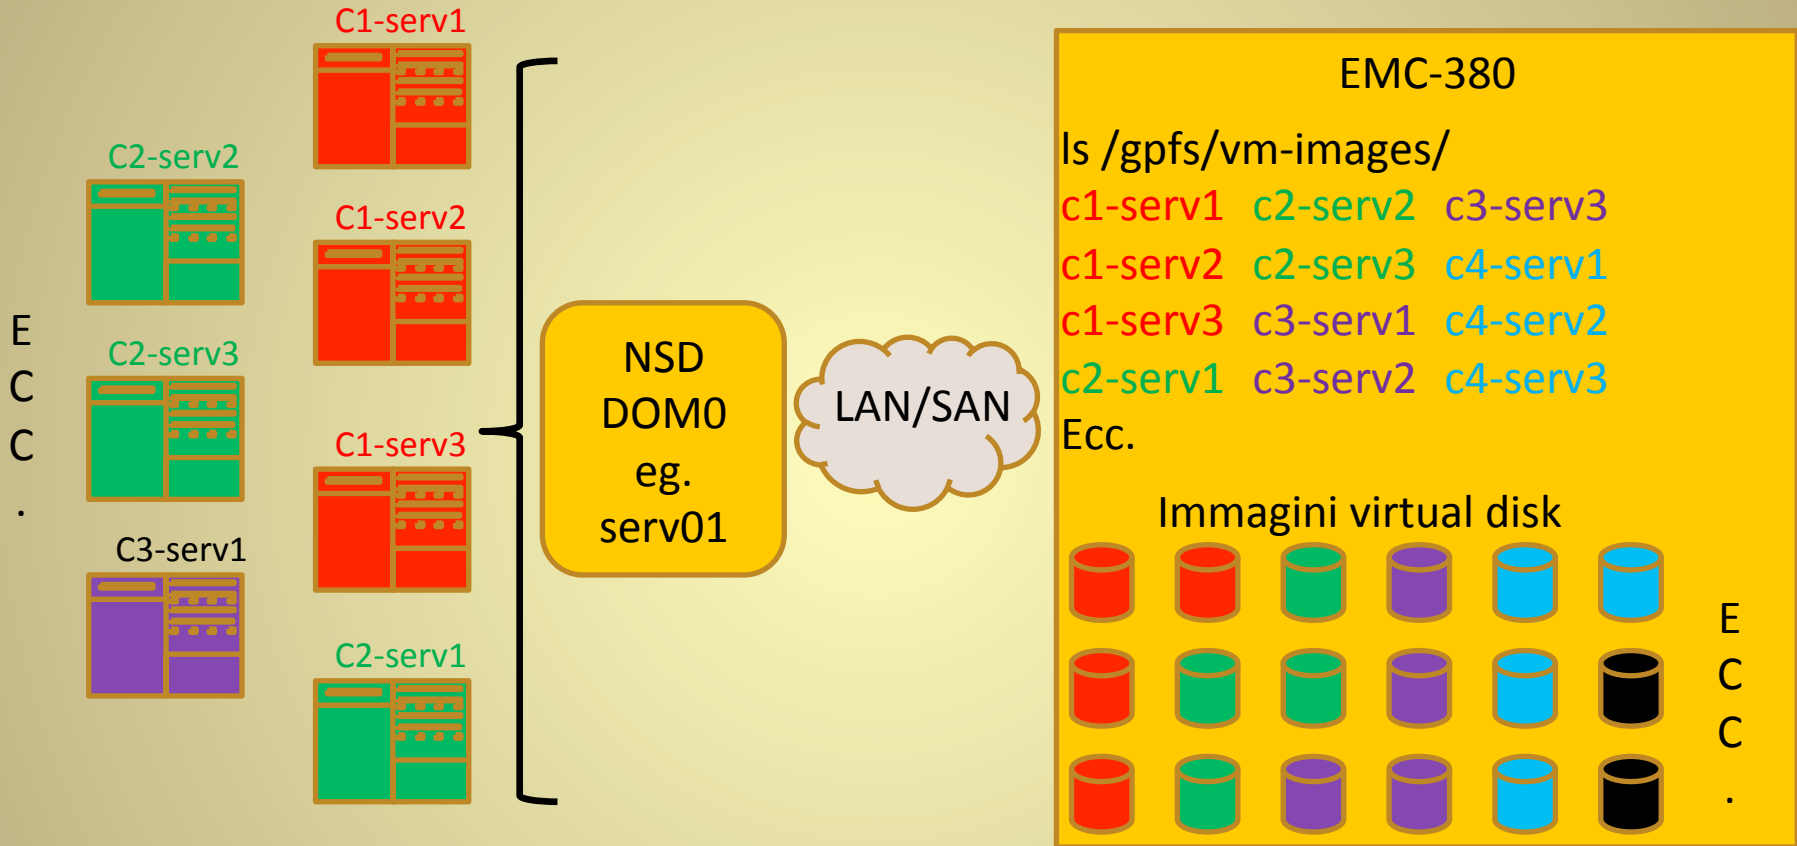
C2-serv2

C2-serv3

C3-serv1

E
C
C
.

C1-serv1

C1-serv2

C1-serv3

C2-serv1

NSD
DOM0
eg.
serv01

LAN/SAN

EMC-380

ls /gpfs/vm-images/
c1-serv1 c2-serv2 c3-serv3
c1-serv2 c2-serv3 c4-serv1
c1-serv3 c3-serv1 c4-serv2
c2-serv1 c3-serv2 c4-serv3
Ecc.

Immagini virtual disk

E
C
C
.